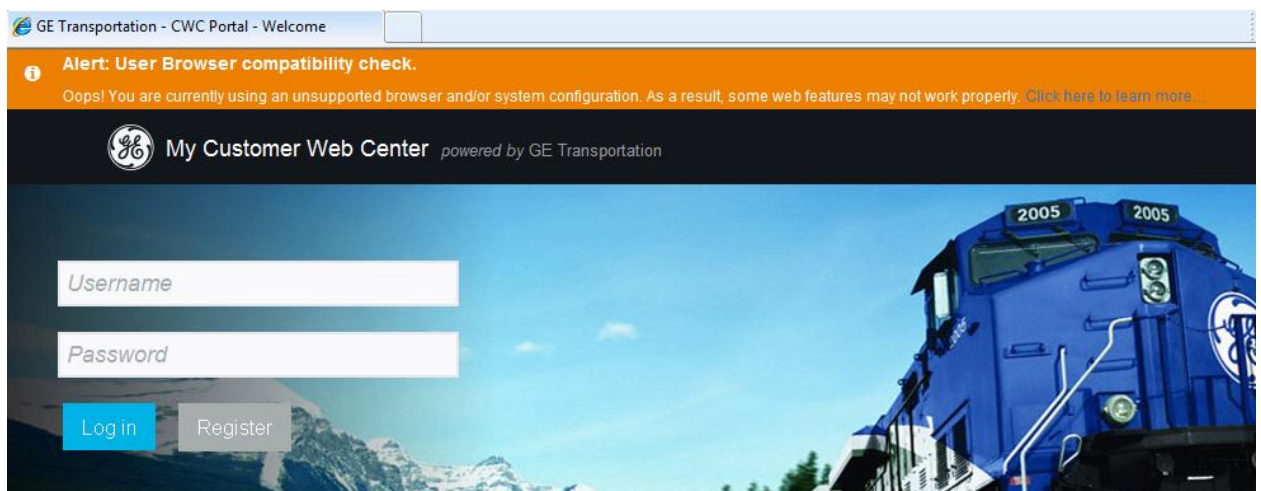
GE Transportation - CWC Portal - Welcome

Alert: User Browser compatibility check.

Oops! You are currently using an unsupported browser and/or system configuration. As a result, some web features may not work properly. Click here to learn more...

My Customer Web Center powered by GE Transportation

2005 2005

Username

Password

Log in Register